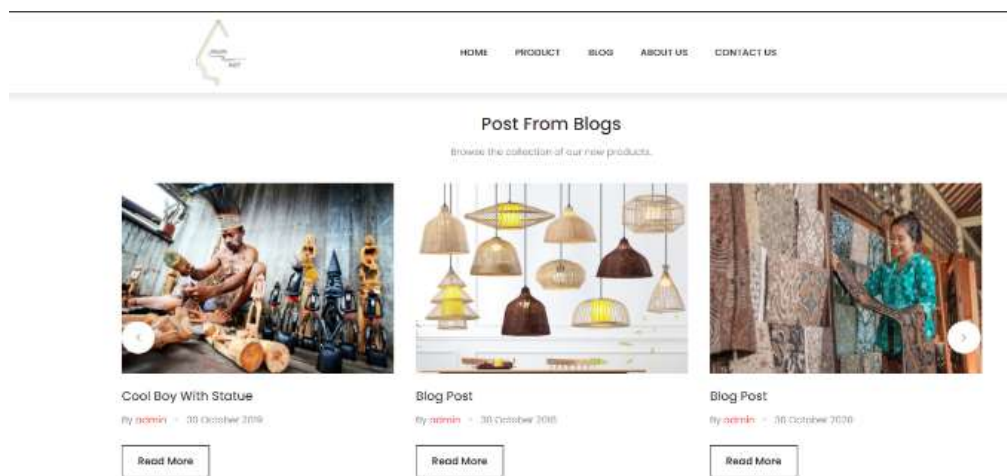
HOME PRODUCT BLOG ABOUT US CONTACT US

Post From Blogs

Browse the collection of our new products.

Cool Boy With Statue

By admin • 30 October 2019

Read More

Blog Post

By admin • 30 October 2018

Read More

Blog Post

By admin • 30 October 2020

Read More